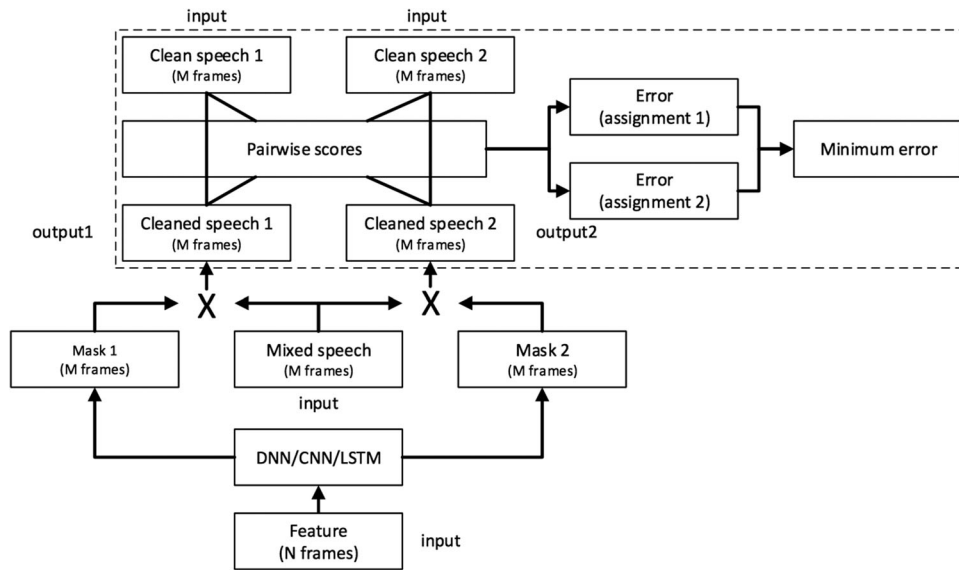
input

Clean speech 1
(M frames)

input

Clean speech 2
(M frames)

Pairwise scores

Error
(assignment 1)

Error
(assignment 2)

Minimum error

output1

Cleaned speech 1
(M frames)

Cleaned speech 2
(M frames)

output2

X

X

Mask 1
(M frames)

Mixed speech
(M frames)

Mask 2
(M frames)

input

DNN/CNN/LSTM

Feature
(N frames)

input